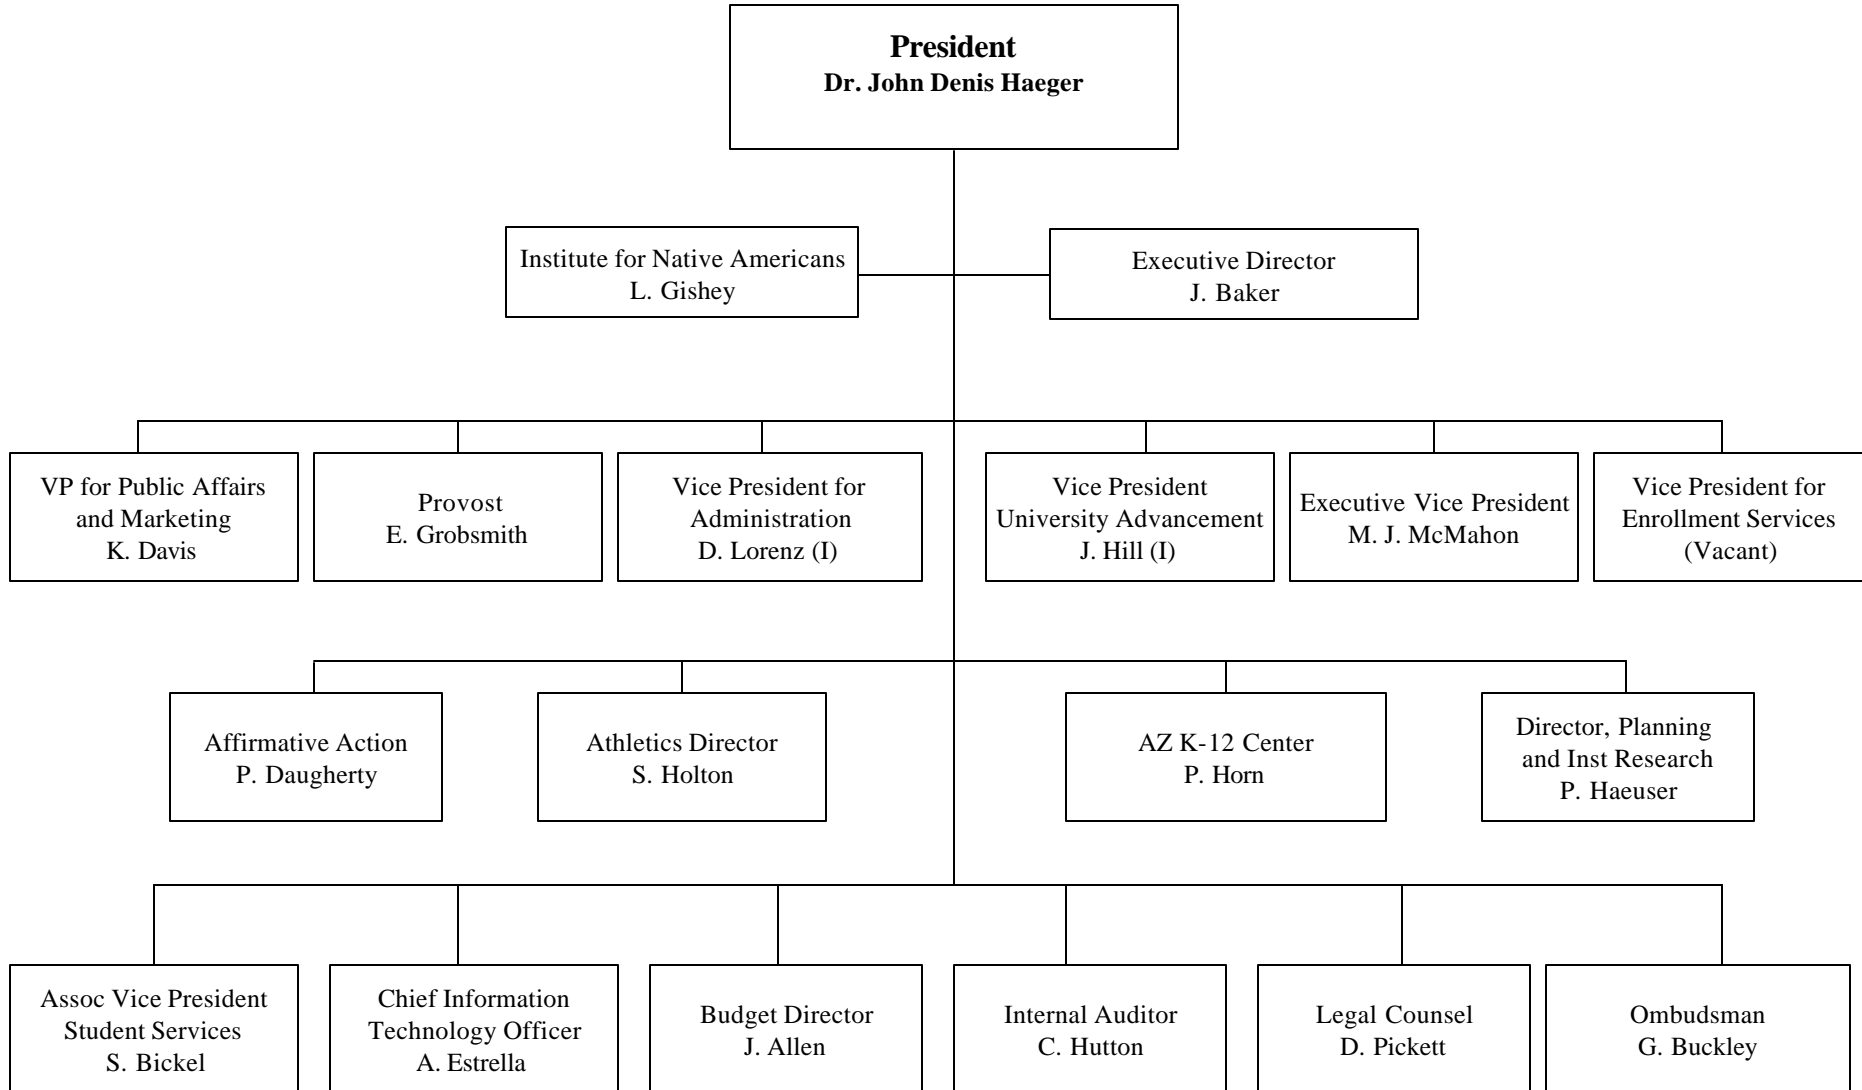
President
Dr. John Denis Haeger

Institute for Native Americans
L. Gishey

Executive Director
J. Baker

VP for Public Affairs and Marketing
K. Davis

Provost
E. Grobsmith

Vice President for Administration
D. Lorenz (I)

Vice President University Advancement
J. Hill (I)

Executive Vice President
M. J. McMahon

Vice President for Enrollment Services
(Vacant)

Affirmative Action
P. Daugherty

Athletics Director
S. Holton

AZ K-12 Center
P. Horn

Director, Planning and Inst Research
P. Haeuser

Assoc Vice President Student Services
S. Bickel

Chief Information Technology Officer
A. Estrella

Budget Director
J. Allen

Internal Auditor
C. Hutton

Legal Counsel
D. Pickett

Ombudsman
G. Buckley